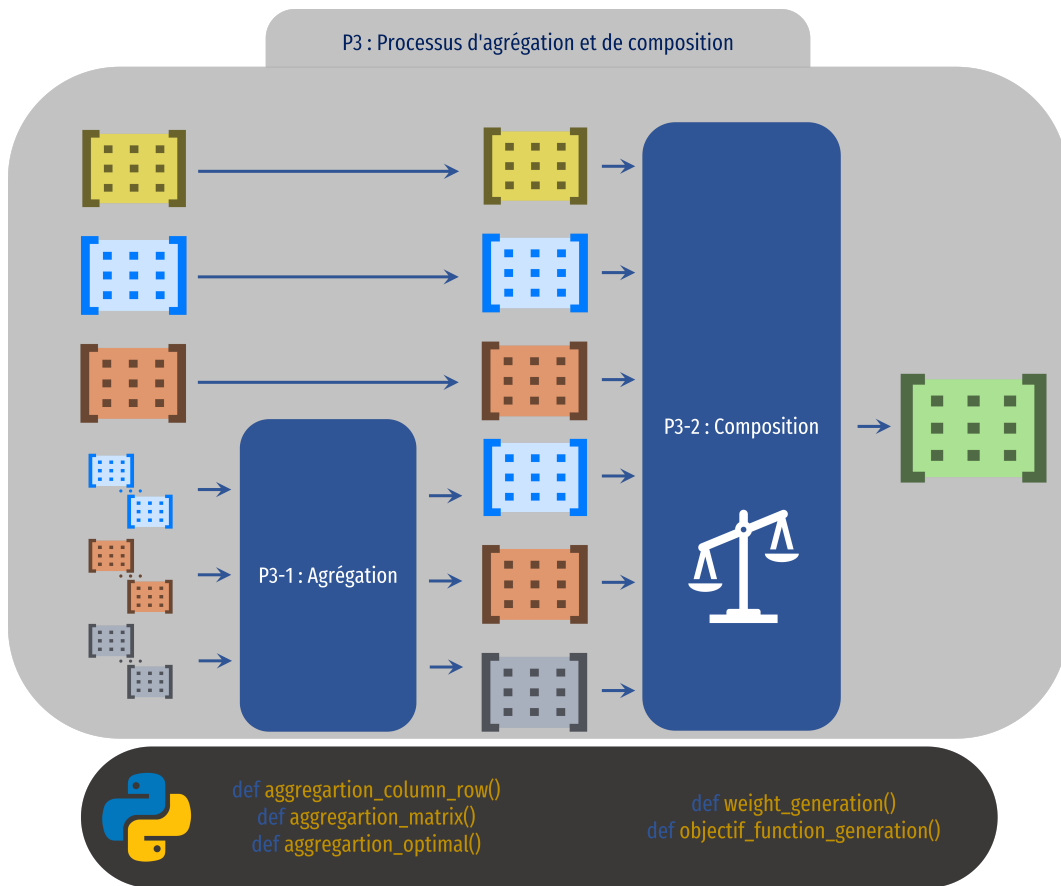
P3 : Processus d'agrégation et de composition

P3-2 : Composition

P3-1 : Agrégation

def aggregartion_column_row()
def aggregartion_matrix()
def aggregartion_optimal()

def weight_generation()
def objectif_function_generation()